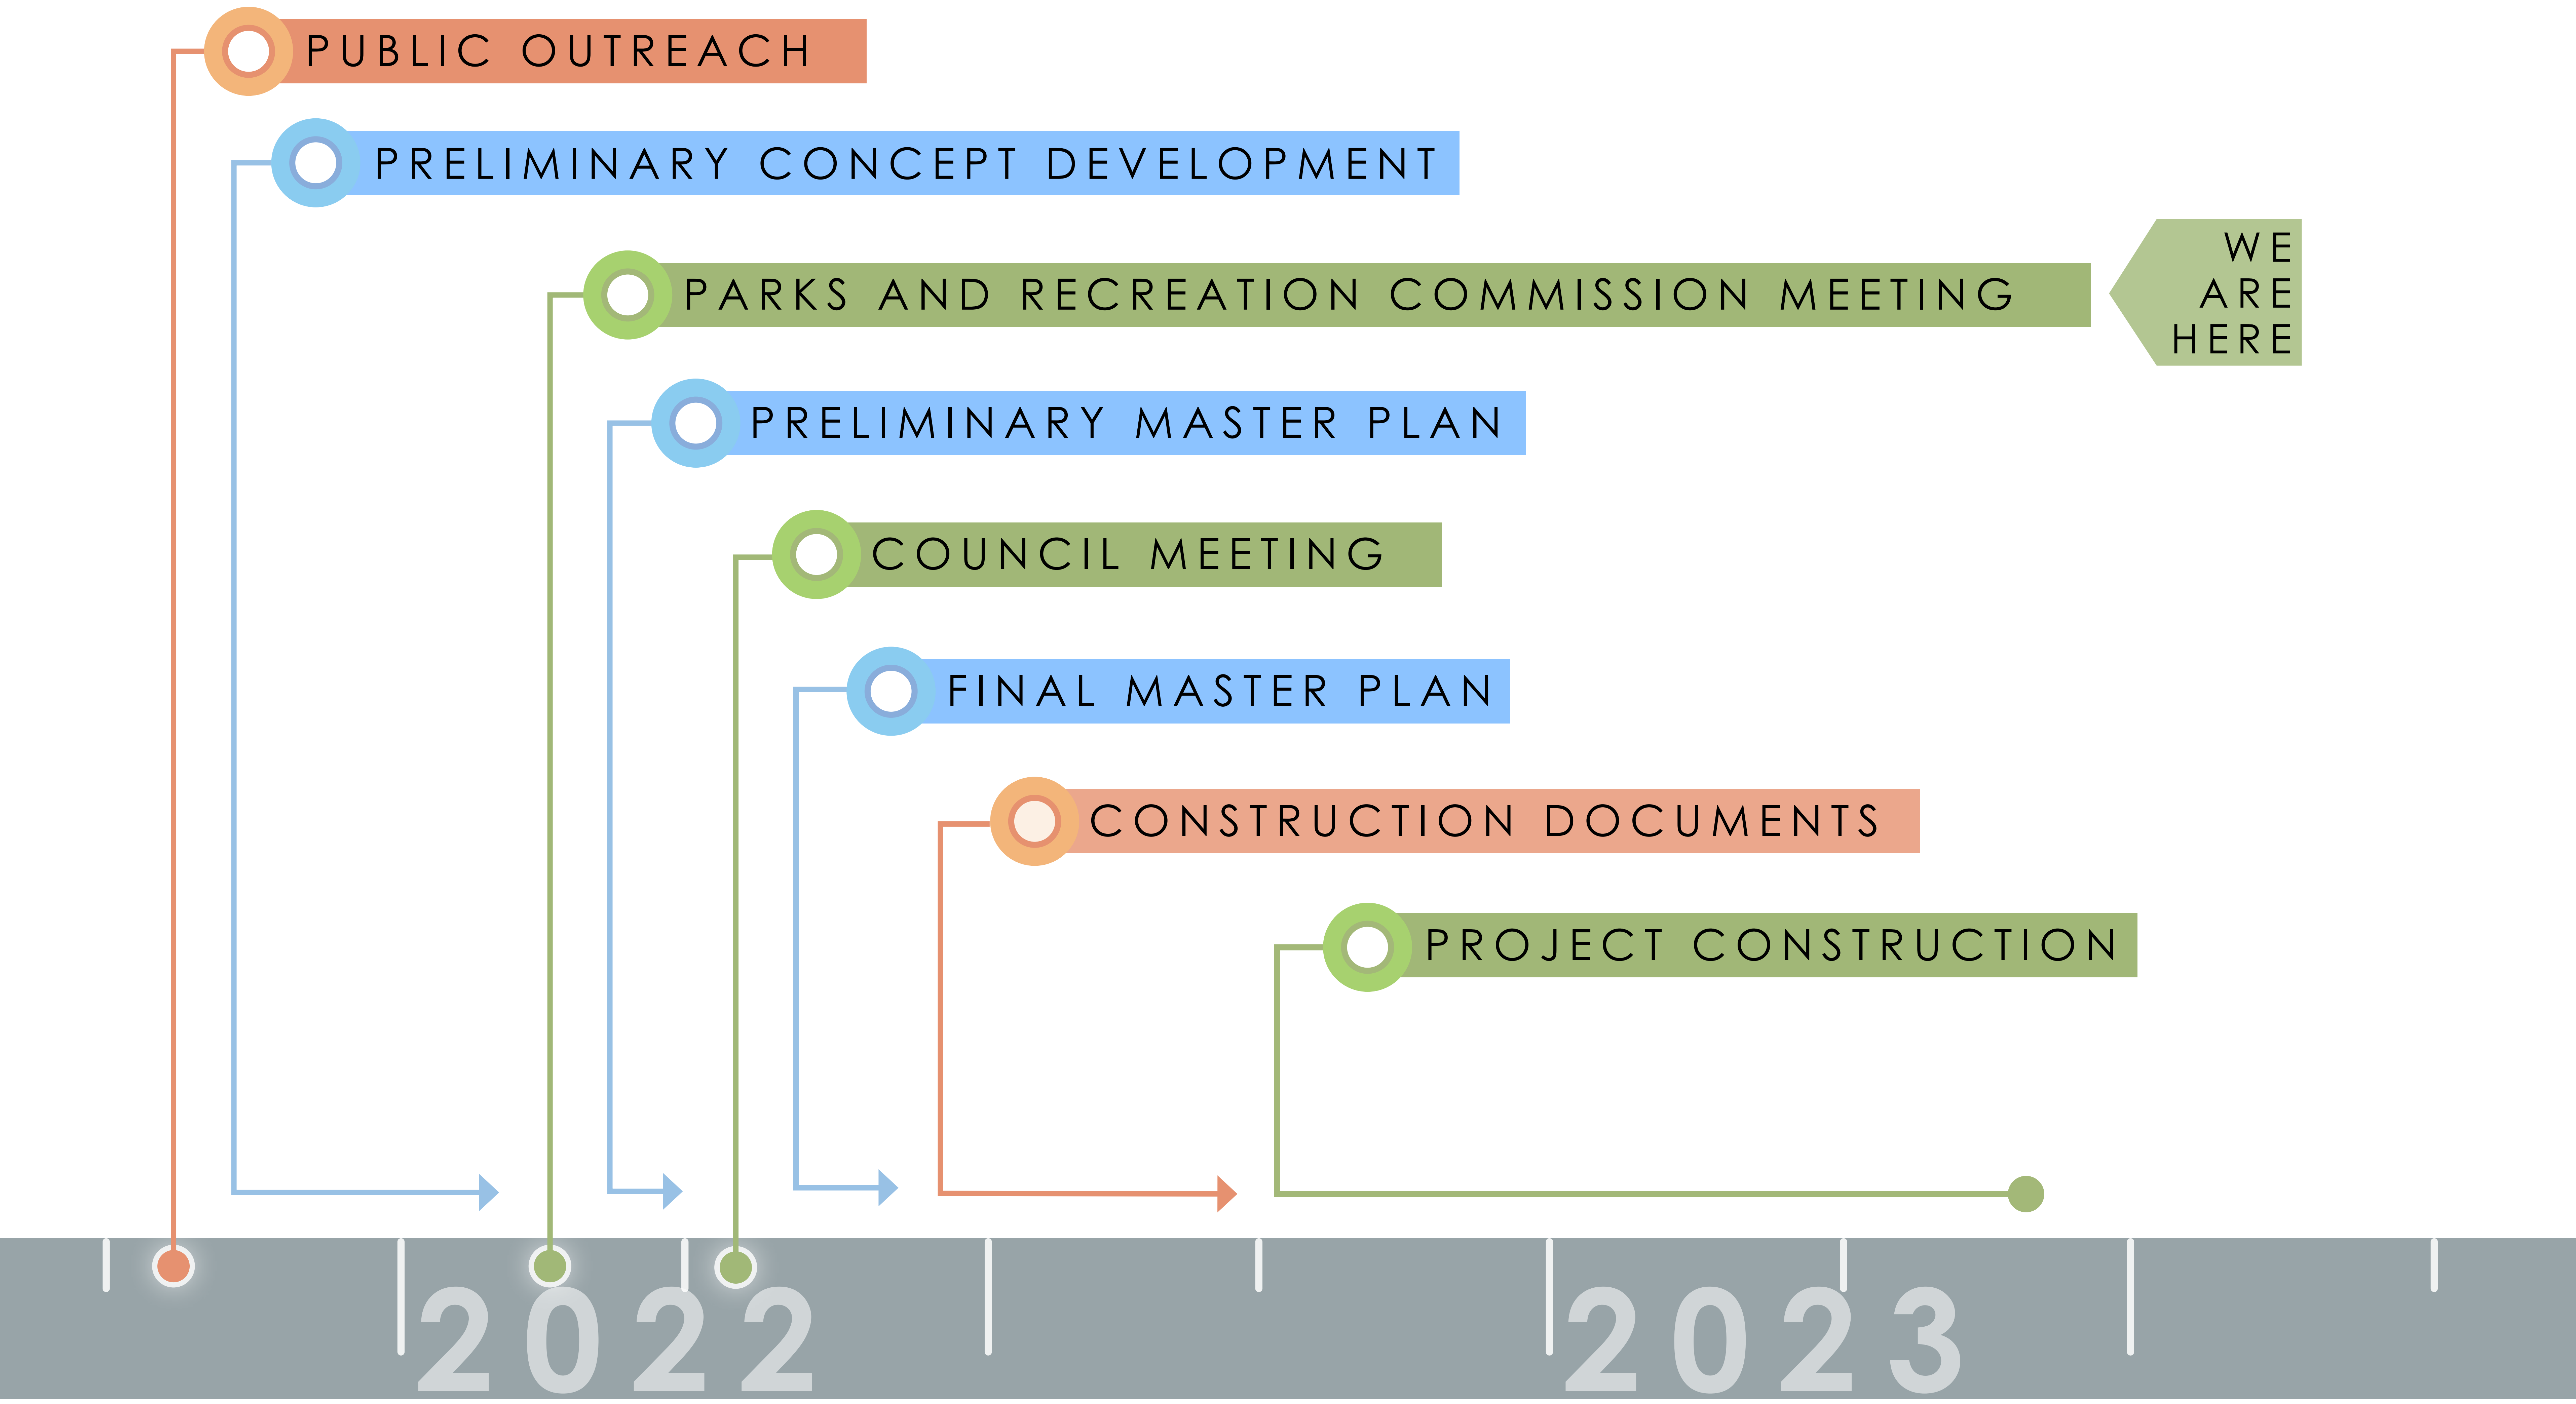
PUBLIC OUTREACH

PRELIMINARY CONCEPT DEVELOPMENT

PARKS AND RECREATION COMMISSION MEETING

WE ARE HERE

PRELIMINARY MASTER PLAN

COUNCIL MEETING

FINAL MASTER PLAN

CONSTRUCTION DOCUMENTS

PROJECT CONSTRUCTION

2022

2023